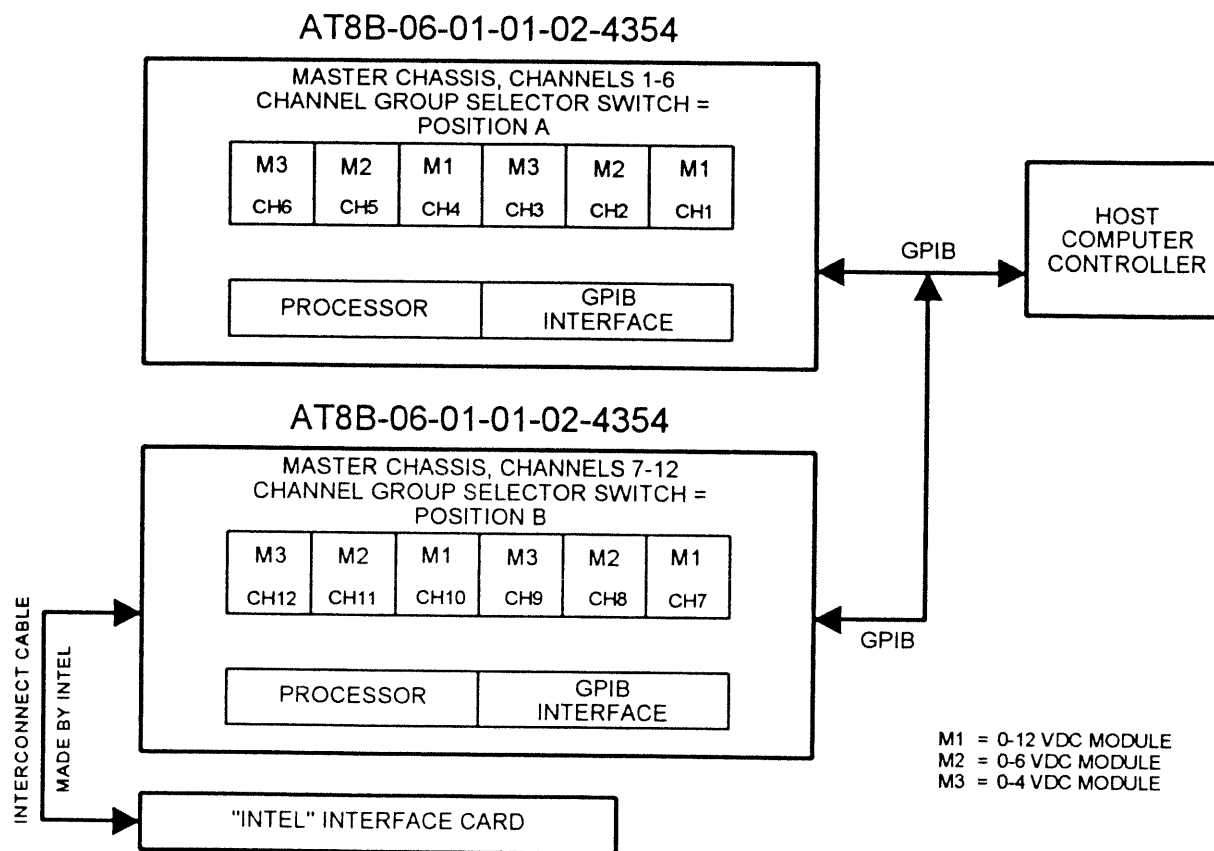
AT8B-06-01-01-02-4354

MASTER CHASSIS, CHANNELS 1-6
CHANNEL GROUP SELECTOR SWITCH =
POSITION A

| M3 CH6 | M2 CH5 | M1 CH4 | M3 CH3 | M2 CH2 | M1 CH1 |
|---|---|---|---|---|---|

PROCESSOR

GPIB INTERFACE

GPIB

HOST COMPUTER CONTROLLER

AT8B-06-01-01-02-4354

MASTER CHASSIS, CHANNELS 7-12
CHANNEL GROUP SELECTOR SWITCH =
POSITION B

| M3 CH12 | M2 CH11 | M1 CH10 | M3 CH9 | M2 CH8 | M1 CH7 |
|---|---|---|---|---|---|

PROCESSOR

GPIB INTERFACE

GPIB

INTERCONNECT CABLE
MADE BY INTEL

"INTEL" INTERFACE CARD

M1 = 0-12 VDC MODULE
M2 = 0-6 VDC MODULE
M3 = 0-4 VDC MODULE